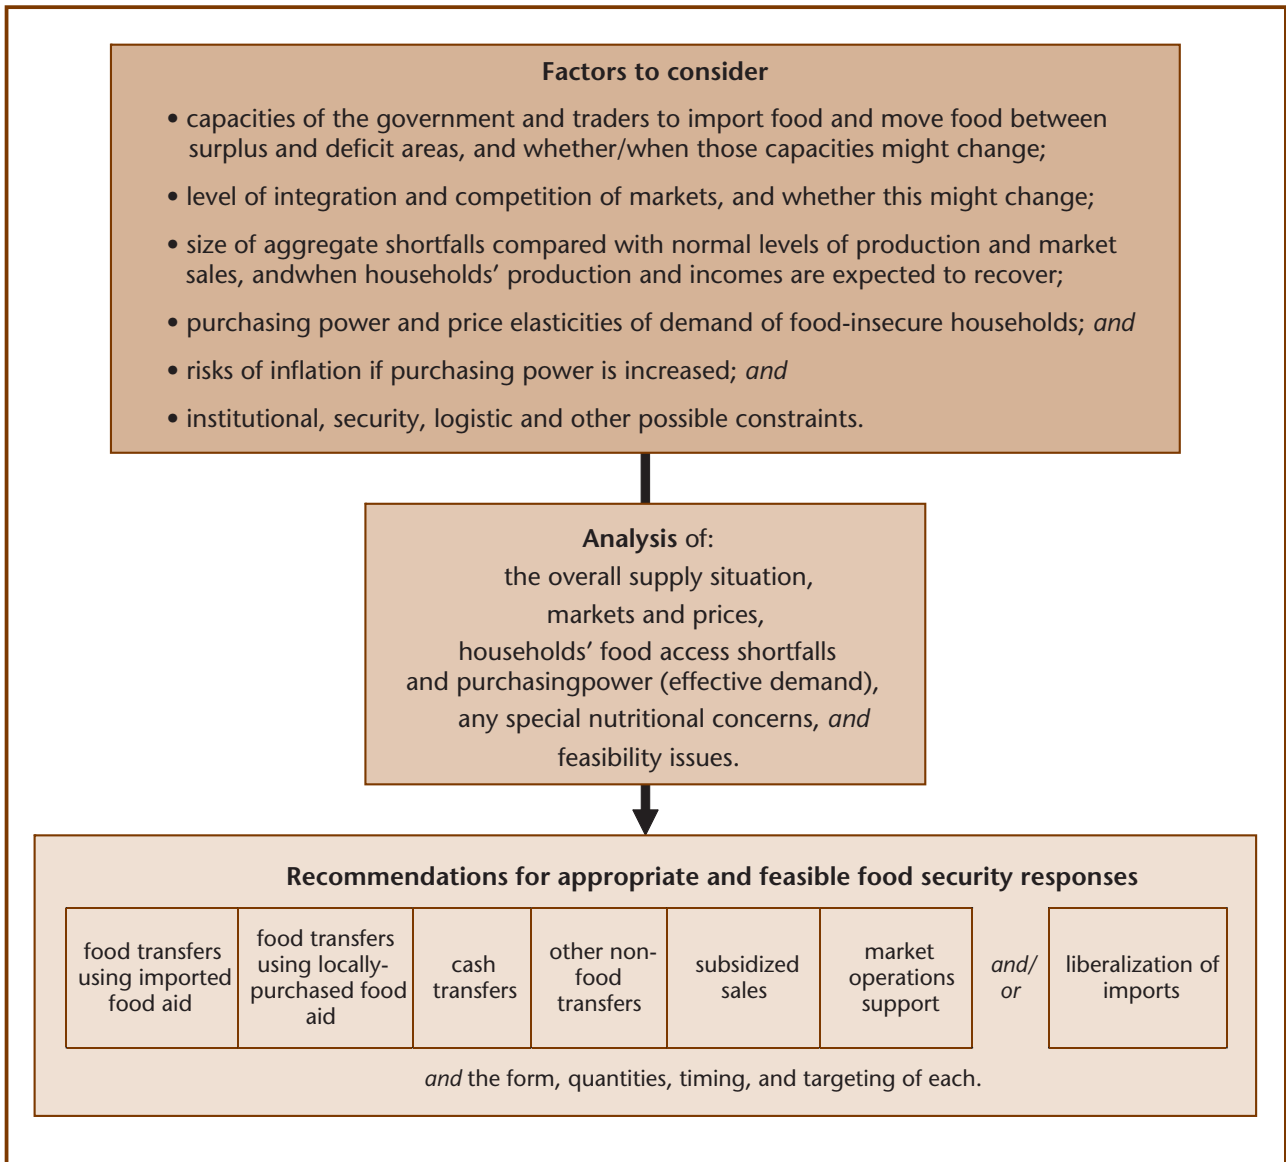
**Factors to consider**

• capacities of the government and traders to import food and move food between surplus and deficit areas, and whether/when those capacities might change;

• level of integration and competition of markets, and whether this might change;

• size of aggregate shortfalls compared with normal levels of production and market sales, andwhen households' production and incomes are expected to recover;

• purchasing power and price elasticities of demand of food-insecure households; *and*

• risks of inflation if purchasing power is increased; *and*

• institutional, security, logistic and other possible constraints.

**Analysis** of:
the overall supply situation,
markets and prices,
households' food access shortfalls and purchasingpower (effective demand),
any special nutritional concerns, *and*
feasibility issues.

**Recommendations for appropriate and feasible food security responses**

| food transfers using imported food aid | food transfers using locally-purchased food aid | cash transfers | other non-food transfers | subsidized sales | market operations support | *and/ or* | liberalization of imports |
|---|---|---|---|---|---|---|---|

*and* the form, quantities, timing, and targeting of each.